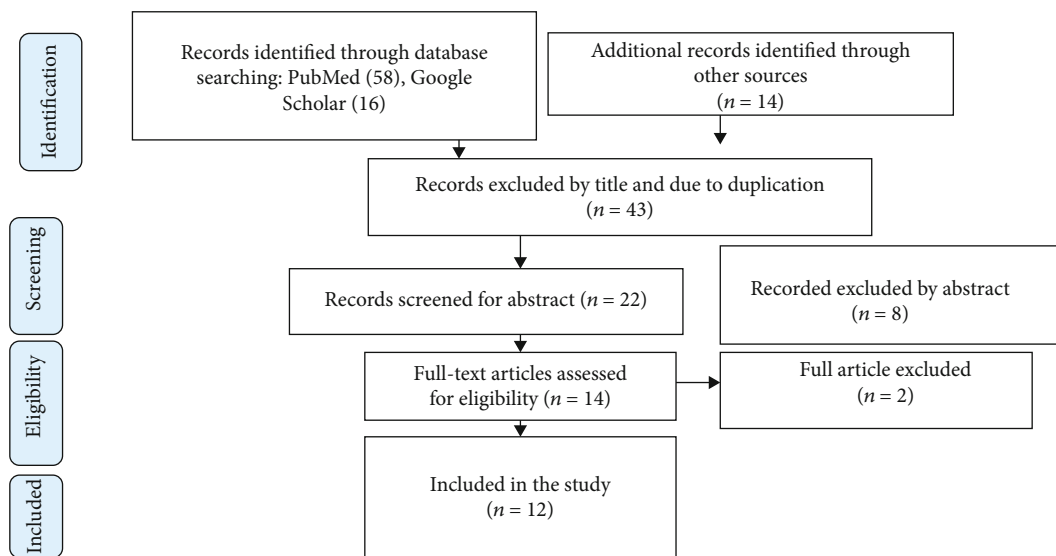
Identification

Records identified through database searching: PubMed (58), Google Scholar (16)

Additional records identified through other sources ($n = 14$)

Records excluded by title and due to duplication ($n = 43$)

Screening

Records screened for abstract ($n = 22$)

Recorded excluded by abstract ($n = 8$)

Eligibility

Full-text articles assessed for eligibility ($n = 14$)

Full article excluded ($n = 2$)

Included

Included in the study ($n = 12$)